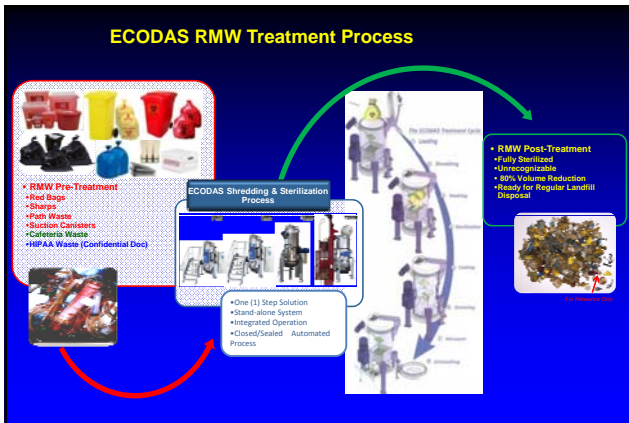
ECODAS RMW Treatment Process

• RMW Pre-Treatment
•Red Bags
•Sharps
•Path Waste
•Suction Canisters
•Cafeteria Waste
•HIPAA Waste (Confidential Doc)

ECODAS Shredding & Sterilization Process

•One (1) Step Solution
•Stand-alone System
•Integrated Operation
•Closed/Sealed Automated Process

The ECODAS Treatment Cycle
Loading
Shredding
Heating
Sterilization
Cooling
Draining
Discharge

• RMW Post-Treatment
•Fully Sterilized
•Unrecognizable
• 80% Volume Reduction
•Ready for Regular Landfill Disposal

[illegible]